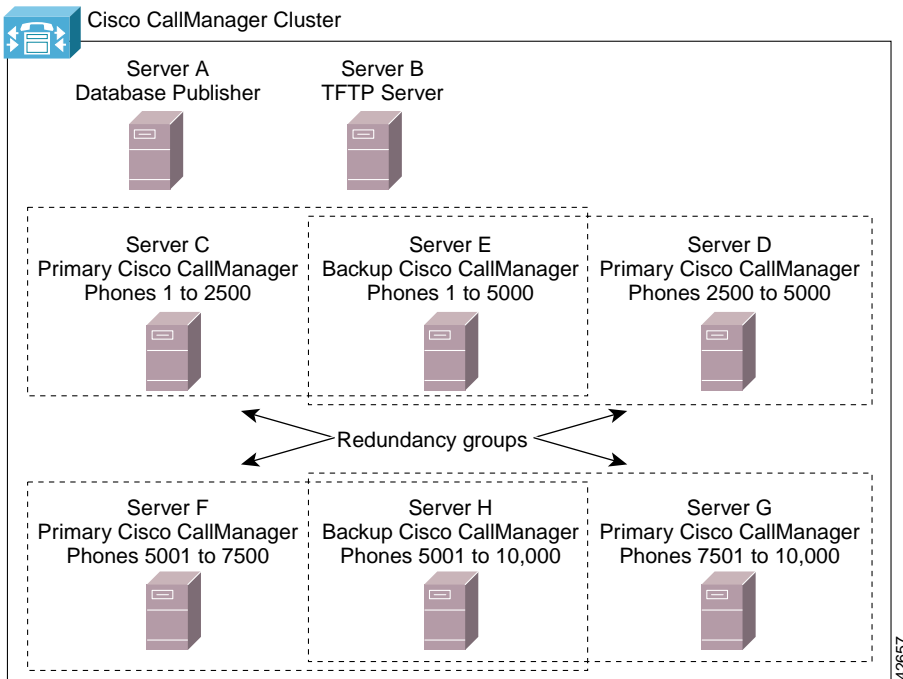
Cisco CallManager Cluster

Server A
Database Publisher

Server B
TFTP Server

Server C
Primary Cisco CallManager
Phones 1 to 2500

Server E
Backup Cisco CallManager
Phones 1 to 5000

Server D
Primary Cisco CallManager
Phones 2500 to 5000

Redundancy groups

Server F
Primary Cisco CallManager
Phones 5001 to 7500

Server H
Backup Cisco CallManager
Phones 5001 to 10,000

Server G
Primary Cisco CallManager
Phones 7501 to 10,000

42657